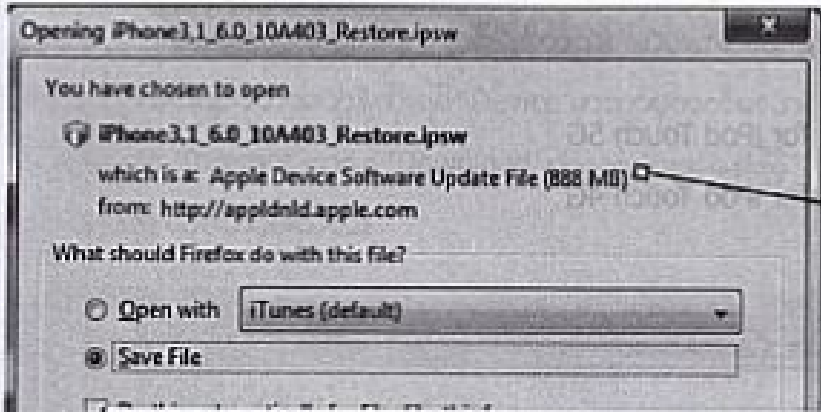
Opening iPhone3,1_6.0_10A403_Restore.ipsw

You have chosen to open

iPhone3,1_6.0_10A403_Restore.ipsw

which is a: Apple Device Software Update File (888 MB)

from: http://appldnld.apple.com

What should Firefox do with this file?

Open with iTunes (default)

Save File

for iPod Touch 5G

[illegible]